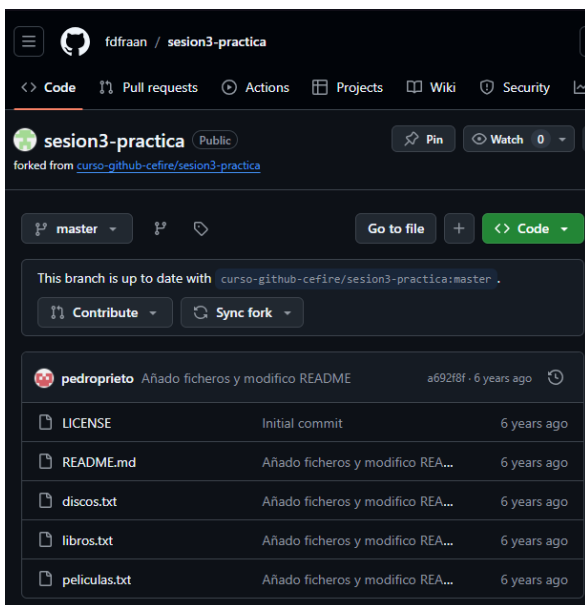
fdfraan / sesion3-practica

Code  Pull requests  Actions  Projects  Wiki  Security

sesion3-practica Public

forked from curso-github-cefire/sesion3-practica

Pin  Watch 0

master

Go to file  +  Code

This branch is up to date with curso-github-cefire/sesion3-practica:master .

Contribute  Sync fork

pedroprieto Añado ficheros y modifico README  a692f8f · 6 years ago

| | | |
|---|---|---|
| LICENSE | Initial commit | 6 years ago |
| README.md | Añado ficheros y modifico REA... | 6 years ago |
| discos.txt | Añado ficheros y modifico REA... | 6 years ago |
| libros.txt | Añado ficheros y modifico REA... | 6 years ago |
| peliculas.txt | Añado ficheros y modifico REA... | 6 years ago |